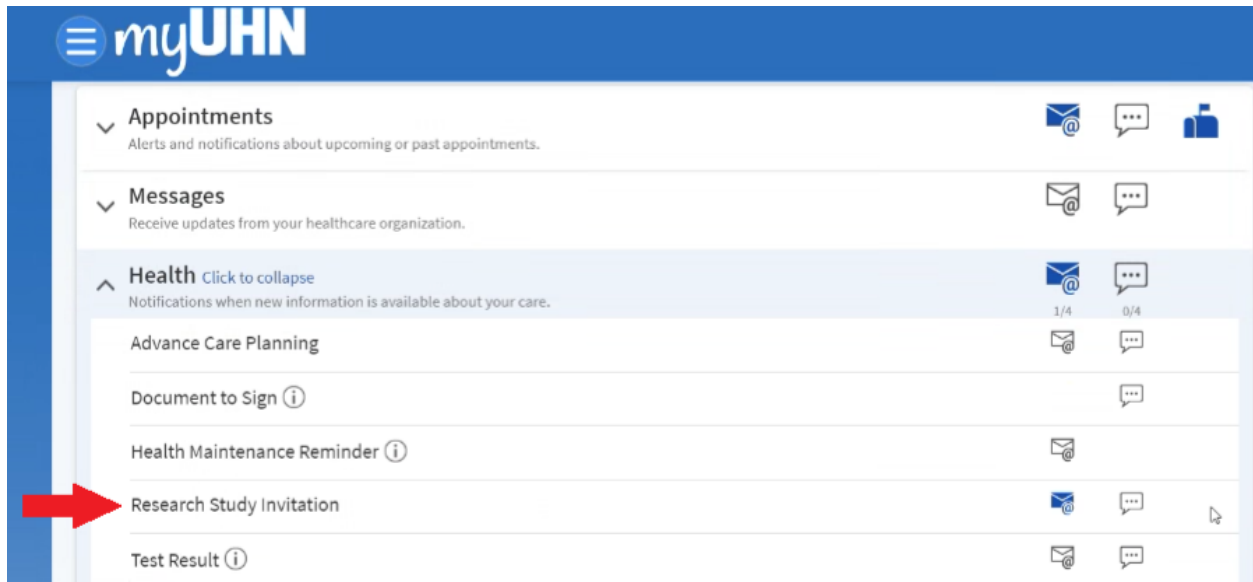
myUHN

Appointments
Alerts and notifications about upcoming or past appointments.

Messages
Receive updates from your healthcare organization.

Health Click to collapse
Notifications when new information is available about your care.

1/4 0/4

Advance Care Planning

Document to Sign

Health Maintenance Reminder

Research Study Invitation

Test Result